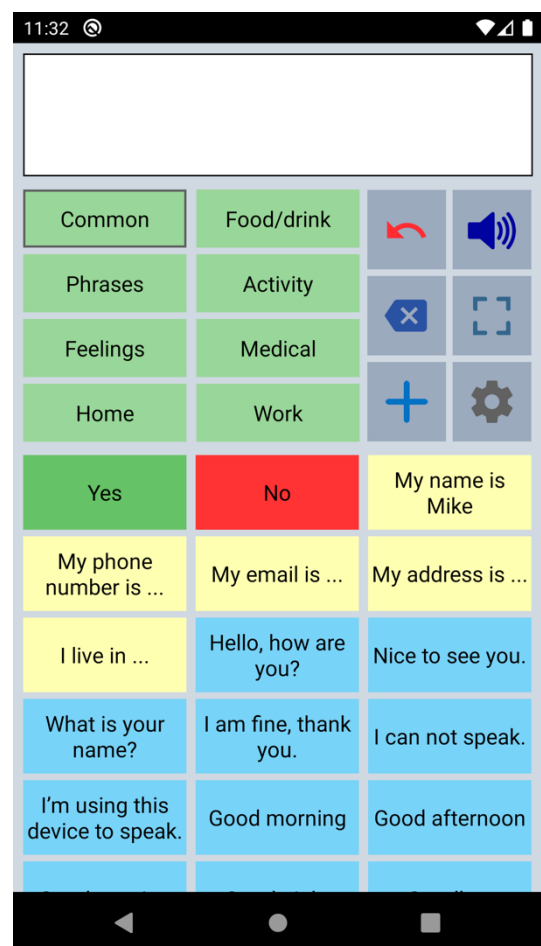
11:32

Common
Food/drink
Phrases
Activity
Feelings
Medical
Home
Work

Yes
No
My name is Mike
My phone number is ...
My email is ...
My address is ...
I live in ...
Hello, how are you?
Nice to see you.
What is your name?
I am fine, thank you.
I can not speak.
I'm using this device to speak.
Good morning
Good afternoon
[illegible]
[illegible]
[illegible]